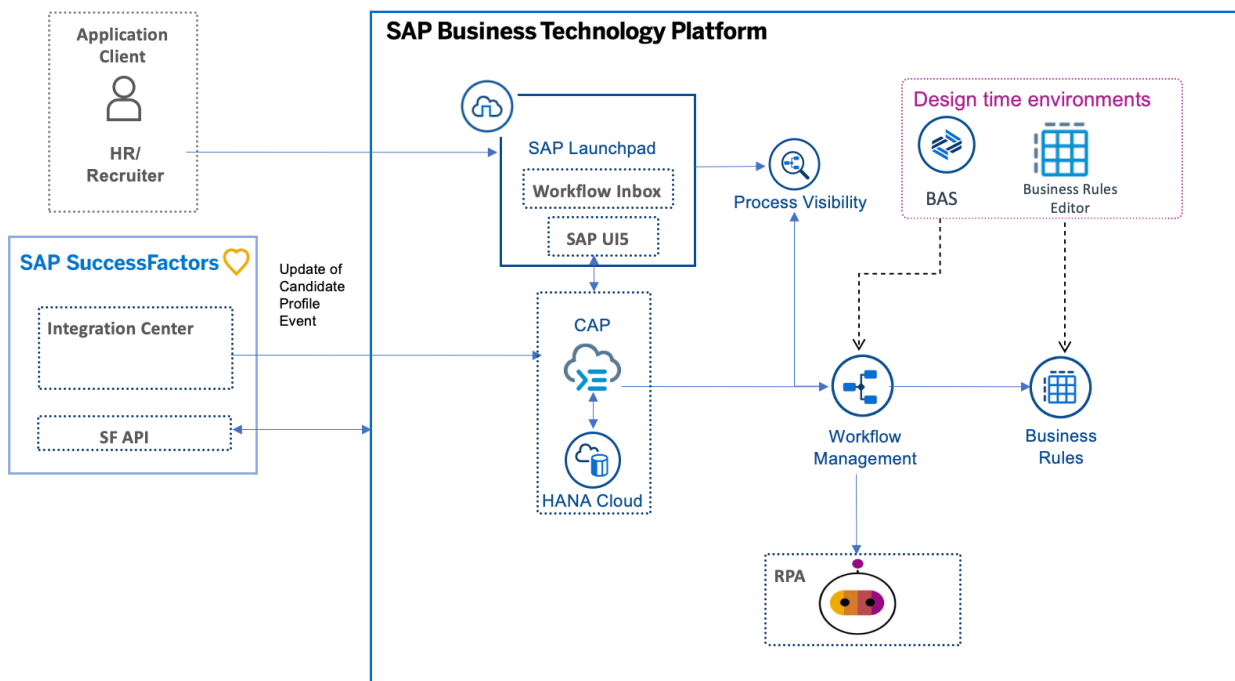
Application Client

HR/ Recruiter

SAP Business Technology Platform

SAP Launchpad

Workflow Inbox

SAP UI5

Process Visibility

Design time environments

BAS

Business Rules Editor

SAP SuccessFactors

Update of Candidate Profile Event

Integration Center

SF API

CAP

HANA Cloud

Workflow Management

Business Rules

RPA